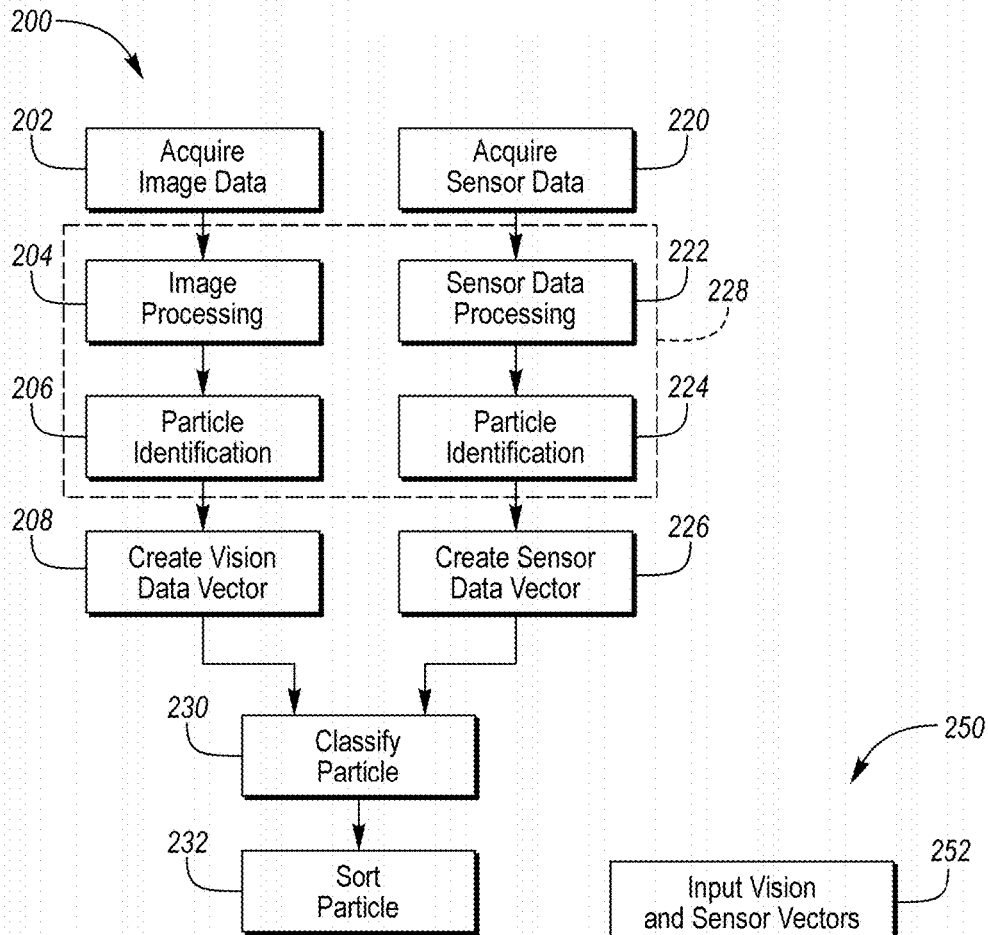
200

202
Acquire Image Data

220
Acquire Sensor Data

204
Image Processing

222
Sensor Data Processing

228

206
Particle Identification

224
Particle Identification

208
Create Vision Data Vector

226
Create Sensor Data Vector

230
Classify Particle

250

232
Sort Particle

252
Input Vision and Sensor Vectors